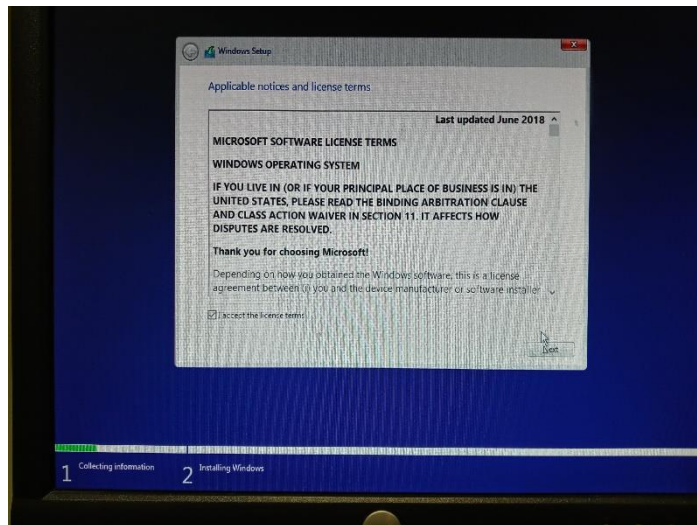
Windows Setup

Applicable notices and license terms

Last updated June 2018

MICROSOFT SOFTWARE LICENSE TERMS

WINDOWS OPERATING SYSTEM

IF YOU LIVE IN (OR IF YOUR PRINCIPAL PLACE OF BUSINESS IS IN) THE UNITED STATES, PLEASE READ THE BINDING ARBITRATION CLAUSE AND CLASS ACTION WAIVER IN SECTION 11. IT AFFECTS HOW DISPUTES ARE RESOLVED.

Thank you for choosing Microsoft!

Depending on how you obtained the Windows software, this is a license agreement between (i) you and the device manufacturer or software installer

I accept the licence terms

Next

1 Collecting information

2 Installing Windows